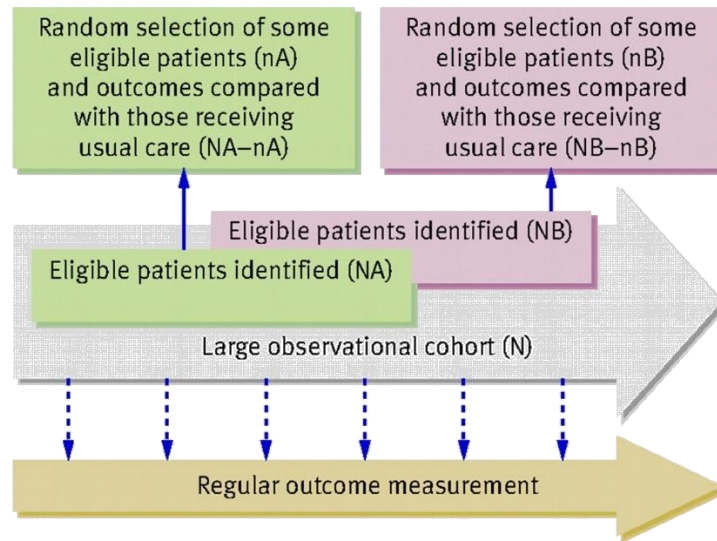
Random selection of some eligible patients (nA) and outcomes compared with those receiving usual care (NA–nA)

Random selection of some eligible patients (nB) and outcomes compared with those receiving usual care (NB–nB)

Eligible patients identified (NB)

Eligible patients identified (NA)

Large observational cohort (N)

Regular outcome measurement